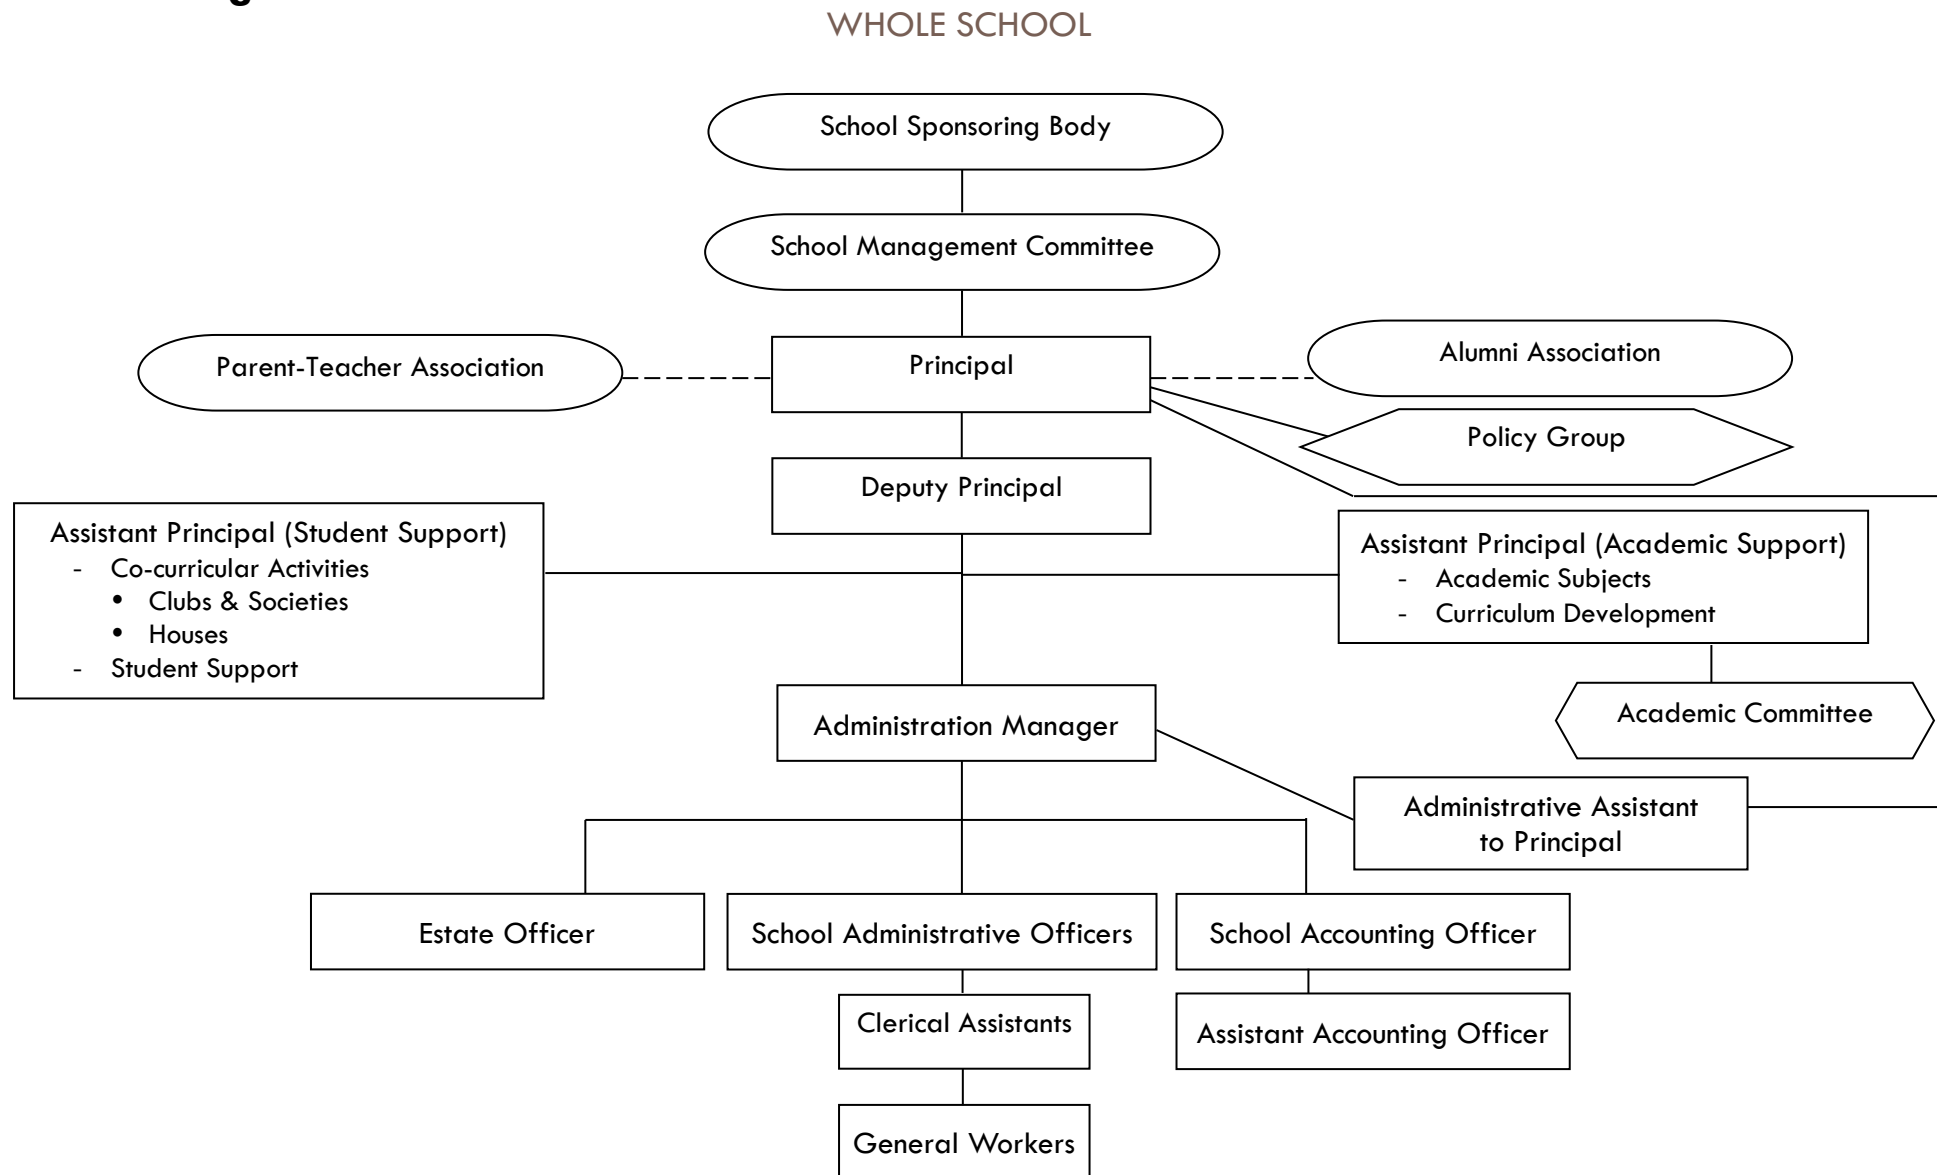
WHOLE SCHOOL

School Sponsoring Body

School Management Committee

Parent-Teacher Association

Principal

Alumni Association

Policy Group

Deputy Principal

Assistant Principal (Student Support)
- Co-curricular Activities
• Clubs & Societies
• Houses
- Student Support

Assistant Principal (Academic Support)
- Academic Subjects
- Curriculum Development

Academic Committee

Administration Manager

Administrative Assistant to Principal

Estate Officer

School Administrative Officers

School Accounting Officer

Clerical Assistants

Assistant Accounting Officer

General Workers